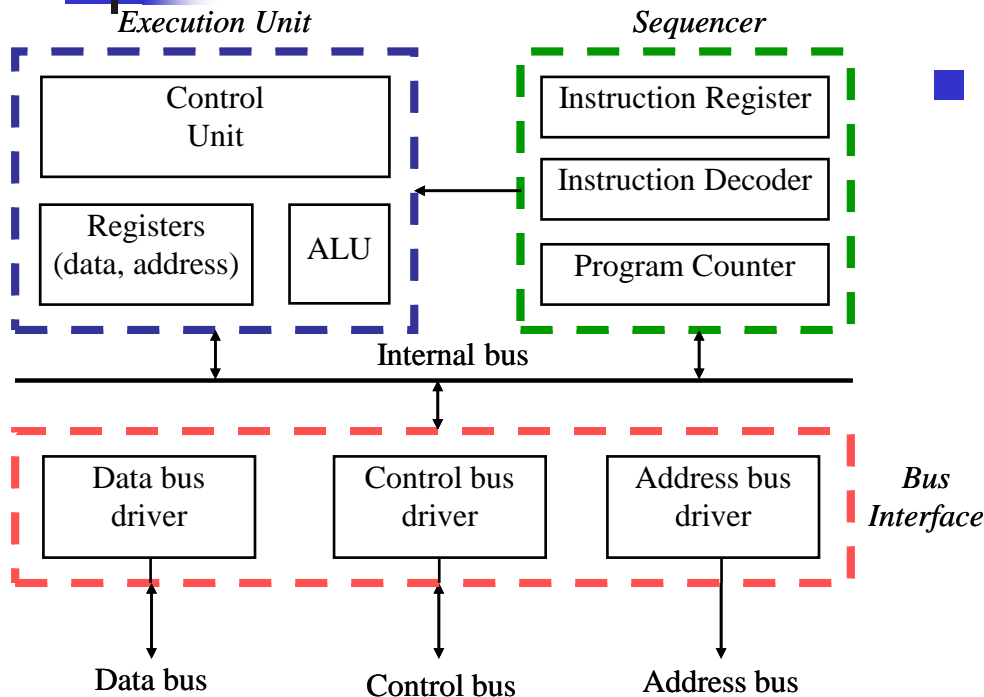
Execution Unit

Sequencer

Control Unit

Registers (data, address)

ALU

Instruction Register

Instruction Decoder

Program Counter

Internal bus

Data bus driver

Control bus driver

Address bus driver

Bus Interface

Data bus

Control bus

Address bus